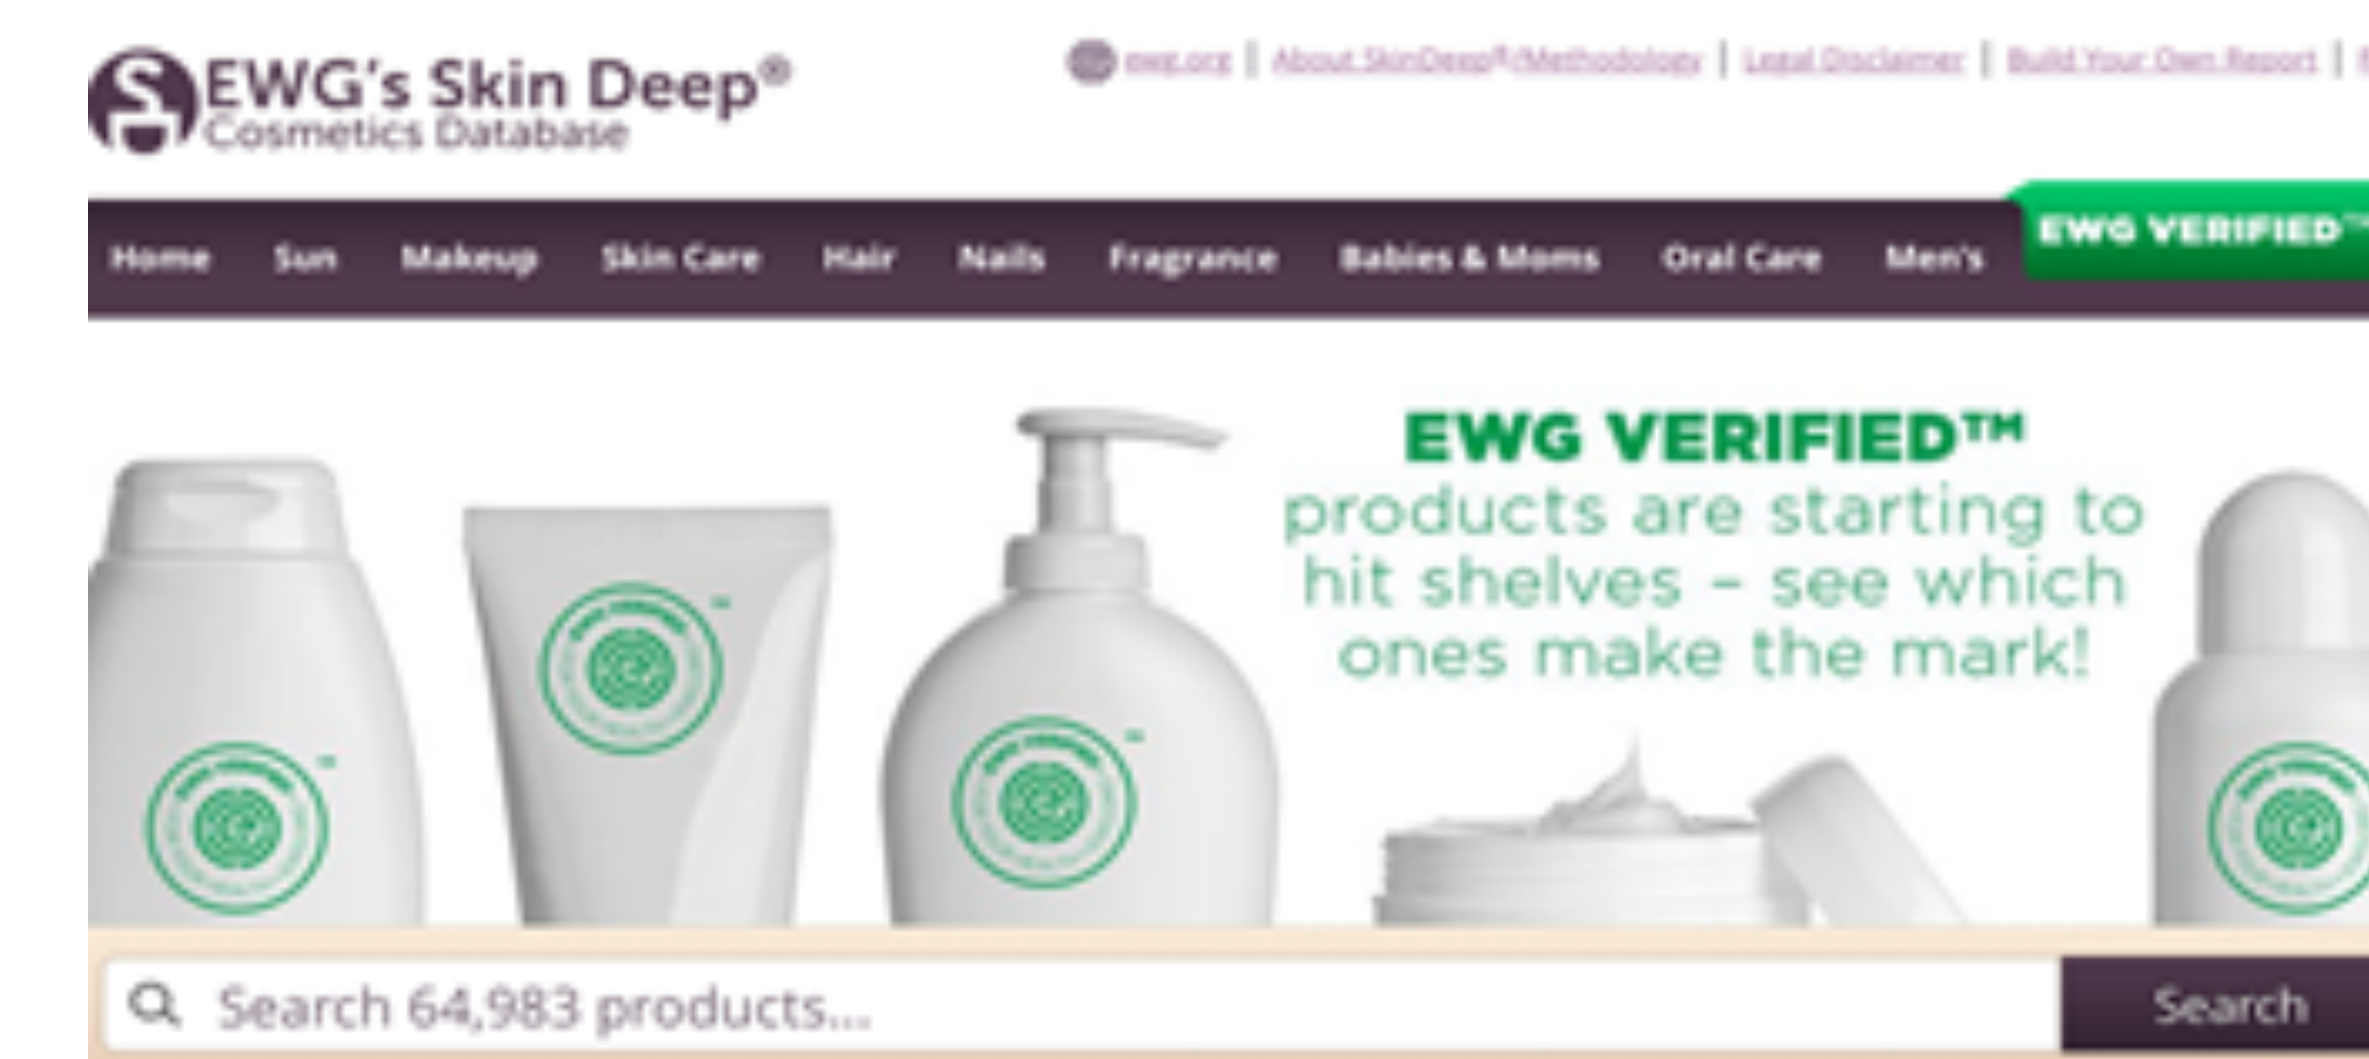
EWG's Skin Deep®
Cosmetics Database

ewg.org | About Skin Deep®/Methodology | Legal Disclaimer | Build Your Own Report | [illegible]

Home Sun Makeup Skin Care Hair Nails Fragrance Babies & Moms Oral Care Men's EWG VERIFIED™

EWG VERIFIED™
products are starting to hit shelves – see which ones make the mark!

Search 64,983 products...
Search